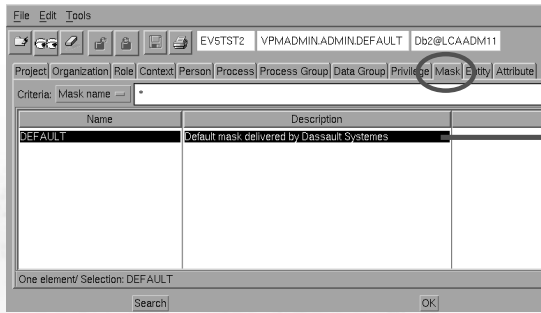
File Edit Tools

EV5TST2 VPMADMIN.ADMIN.DEFAULT Db2@LCAADM11

Project Organization Role Context Person Process Process Group Data Group Privilege Mask Entity Attribute

Criteria: Mask name *

| Name | Description |
|---|---|
| DEFAULT | Default mask delivered by Dassault Systemes |

One element/ Selection: DEFAULT

Search OK